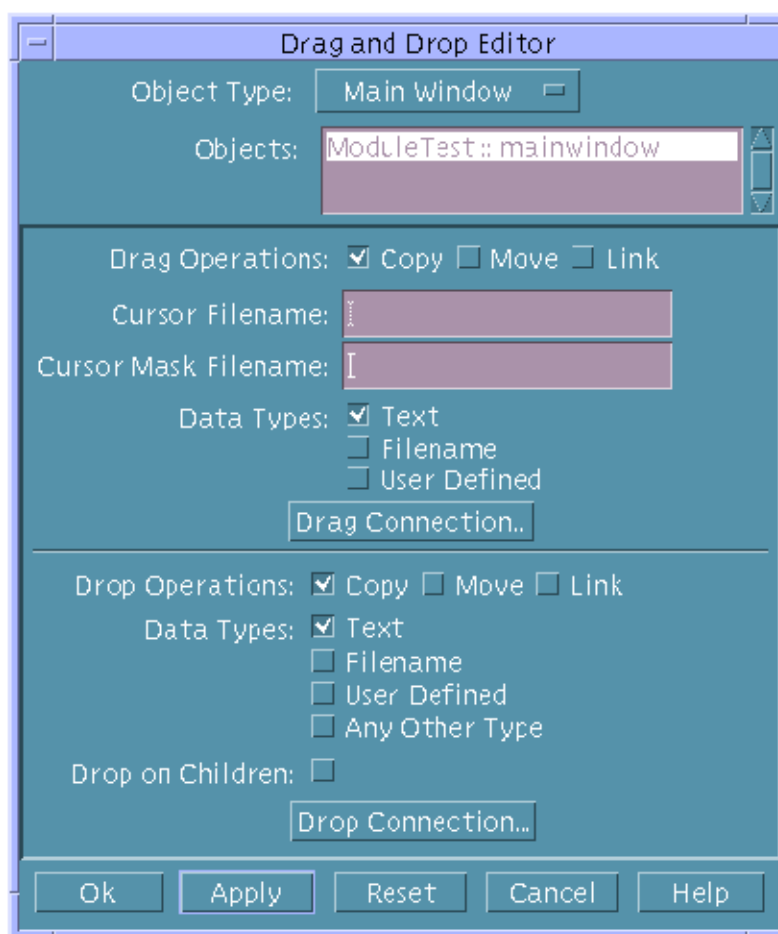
Drag and Drop Editor

Object Type: Main Window

Objects: ModuleTest :: mainwindow

Drag Operations: ☑ Copy ☐ Move ☐ Link

Cursor Filename:

Cursor Mask Filename:

Data Types: ☑ Text
☐ Filename
☐ User Defined

Drag Connection..

Drop Operations: ☑ Copy ☐ Move ☐ Link

Data Types: ☑ Text
☐ Filename
☐ User Defined
☐ Any Other Type

Drop on Children: ☐

Drop Connection...

Ok | Apply | Reset | Cancel | Help